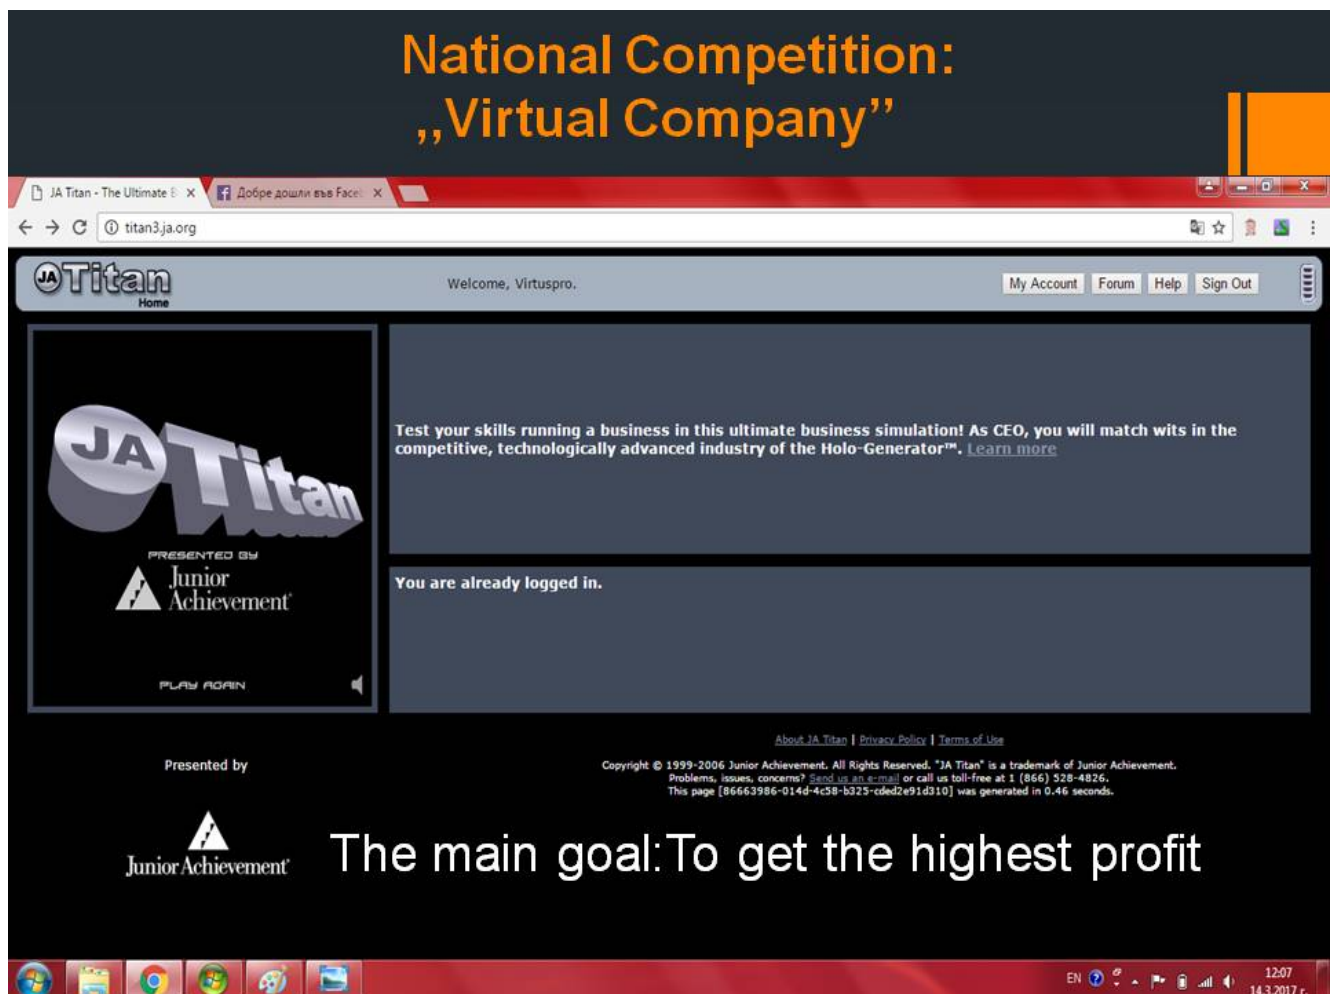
National Competition:
„Virtual Company”

JA Titan - The Ultimate B ×
Добре дошли във Facel ×

titan3.ja.org

JA Titan
Home

Welcome, Virtuspro.

My Account | Forum | Help | Sign Out

JA Titan
PRESENTED BY
Junior Achievement
PLAY AGAIN

Test your skills running a business in this ultimate business simulation! As CEO, you will match wits in the competitive, technologically advanced industry of the Holo-Generator™. Learn more

You are already logged in.

About JA Titan | Privacy Policy | Terms of Use

Presented by

Copyright © 1999-2006 Junior Achievement. All Rights Reserved. "JA Titan" is a trademark of Junior Achievement.
Problems, issues, concerns? Send us an e-mail or call us toll-free at 1 (866) 528-4826.
This page [86663986-014d-4c58-b325-cded2e91d310] was generated in 0.46 seconds.

Junior Achievement

The main goal:To get the highest profit

EN
12:07
14.3.2017 г.